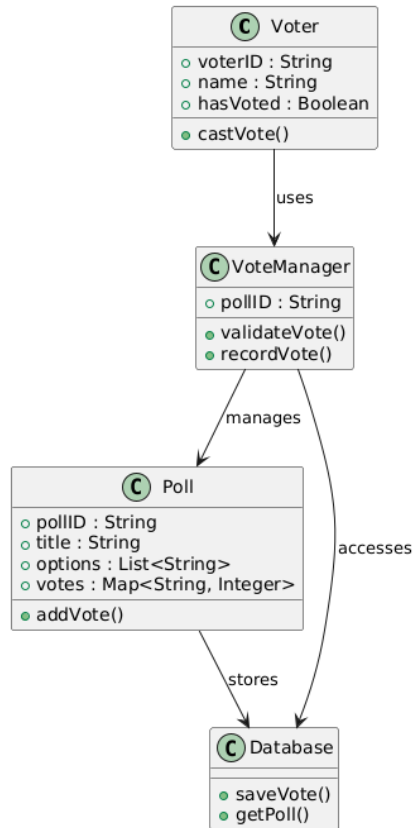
C Voter
voterID : String
name : String
hasVoted : Boolean
castVote()

uses

C VoteManager
pollID : String
validateVote()
recordVote()

manages

accesses

C Poll
pollID : String
title : String
options : List<String>
votes : Map<String, Integer>
addVote()

stores

C Database
saveVote()
getPoll()